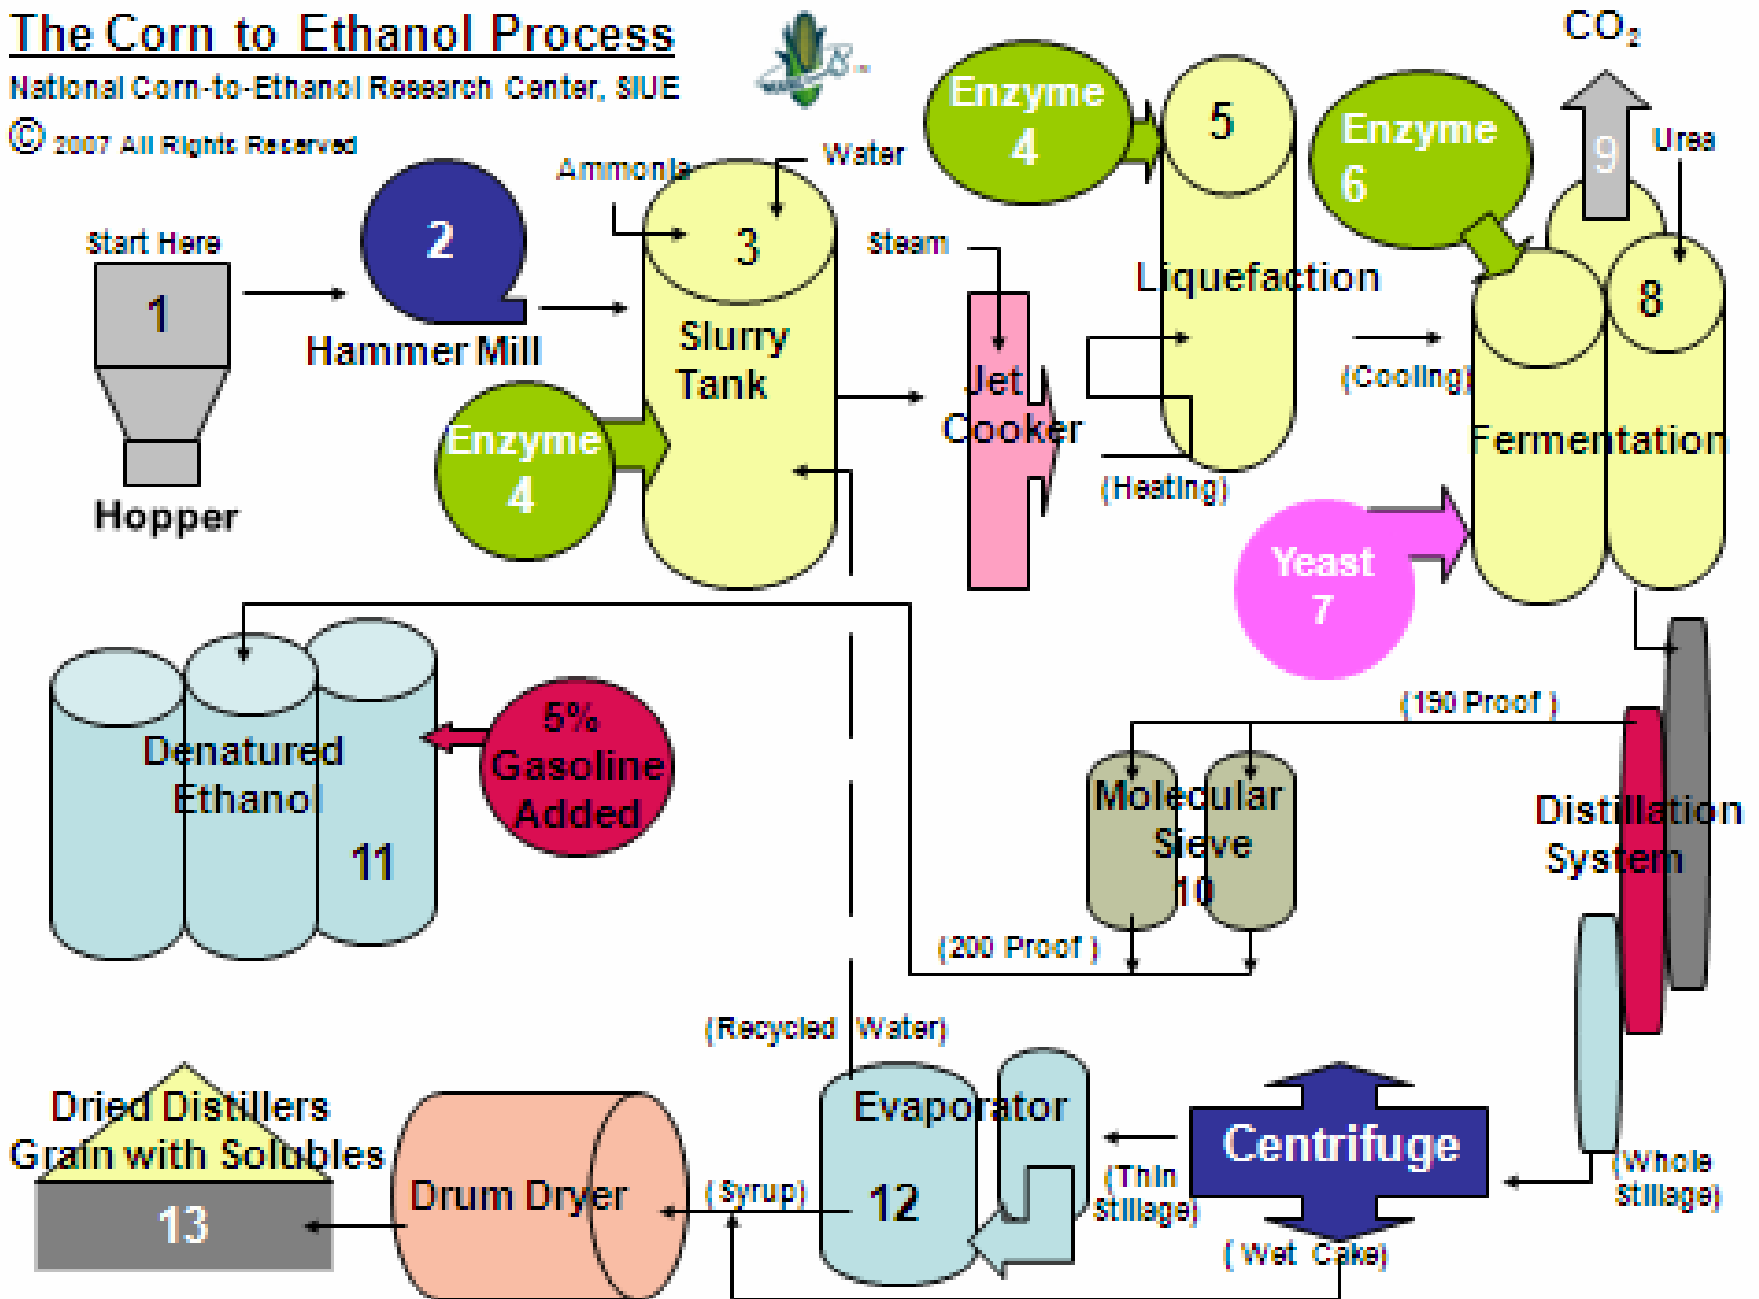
The Corn to Ethanol Process

National Corn-to-Ethanol Research Center, SIUE

© 2007 All Rights Reserved

$CO_2$

Start Here

1

Hopper

2

Hammer Mill

Ammonia

Water

3

Slurry Tank

Enzyme 4

Steam

Jet Cooker

Enzyme 4

5

Liquefaction

(Heating)

(Cooling)

Enzyme 6

9

Urea

8

Fermentation

Yeast 7

(190 Proof)

Distillation System

Molecular Sieve 10

(200 Proof)

Denatured Ethanol

11

5% Gasoline Added

(Recycled Water)

Evaporator

12

(Thin Stillage)

Centrifuge

(Whole Stillage)

(Wet Cake)

(Syrup)

Drum Dryer

Dried Distillers Grain with Solubles

13